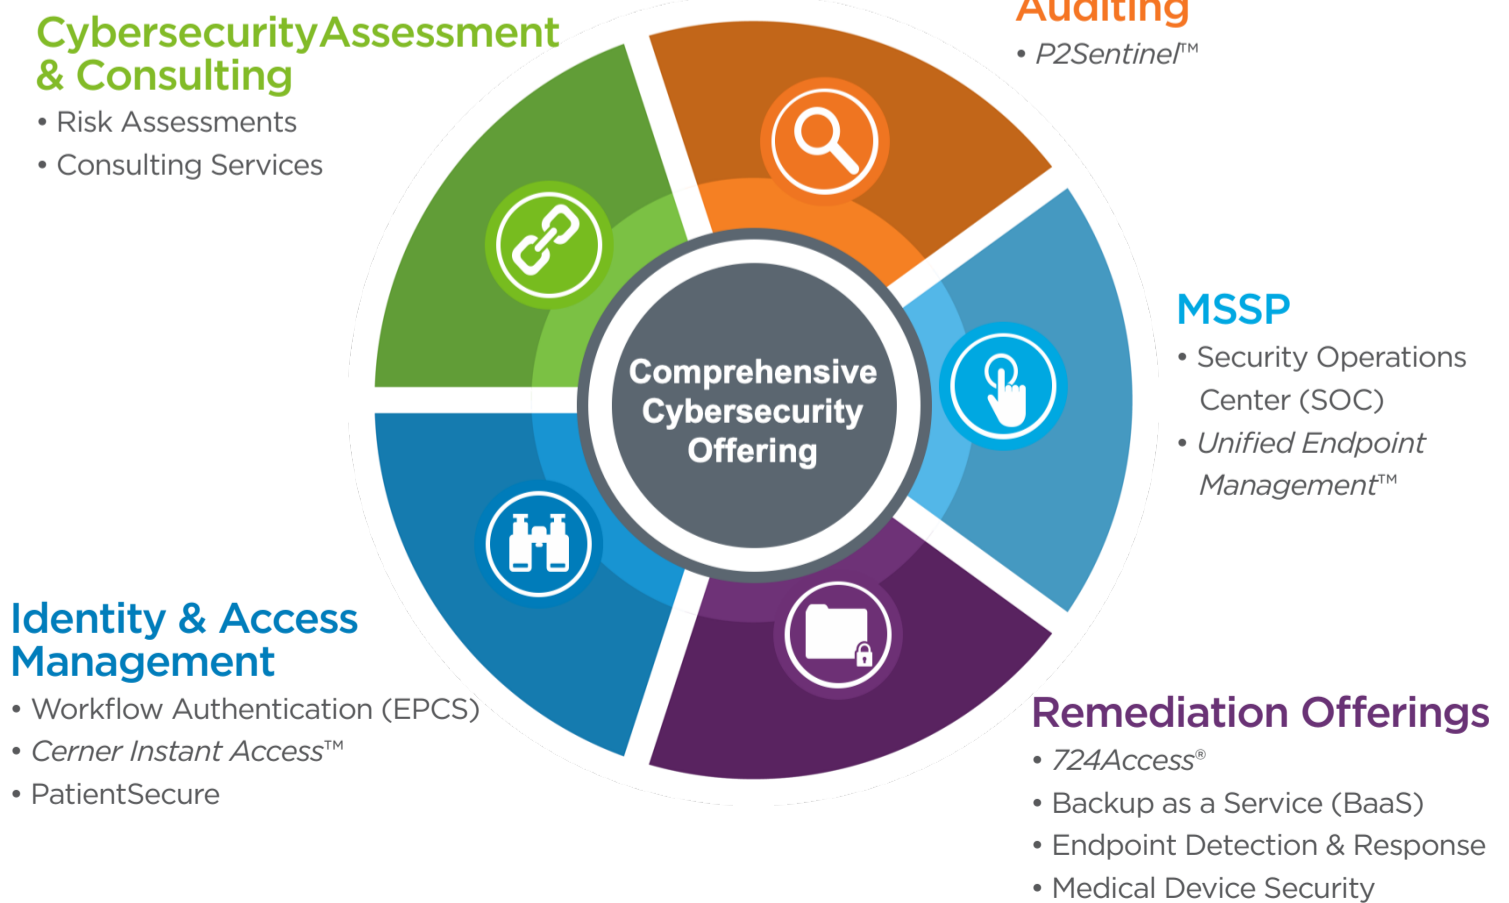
Cybersecurity Assessment & Consulting
• Risk Assessments
• Consulting Services

Auditing
• P2Sentinel™

MSSP
• Security Operations Center (SOC)
• Unified Endpoint Management™

Comprehensive Cybersecurity Offering

Identity & Access Management
• Workflow Authentication (EPCS)
• Cerner Instant Access™
• PatientSecure

Remediation Offerings
• 724Access®
• Backup as a Service (BaaS)
• Endpoint Detection & Response
• Medical Device Security